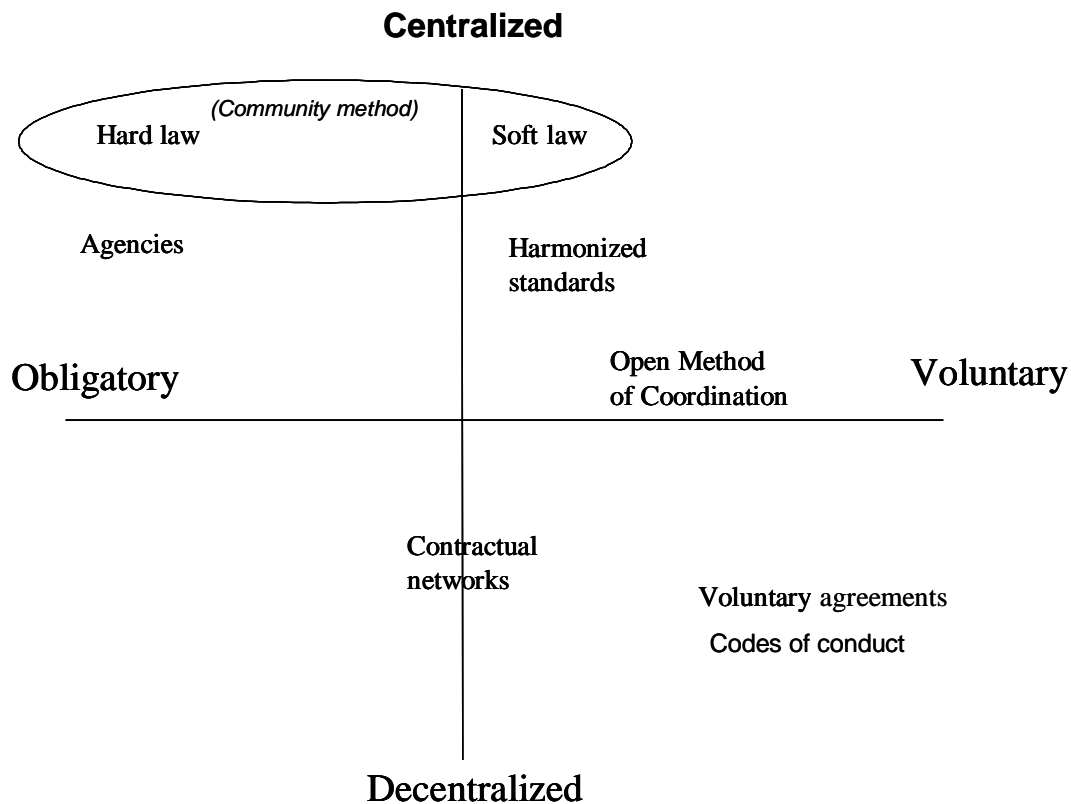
Centralized

(Community method)

Hard law

Soft law

Agencies

Harmonized standards

Obligatory

Open Method of Coordination

Voluntary

Contractual networks

Voluntary agreements

Codes of conduct

Decentralized